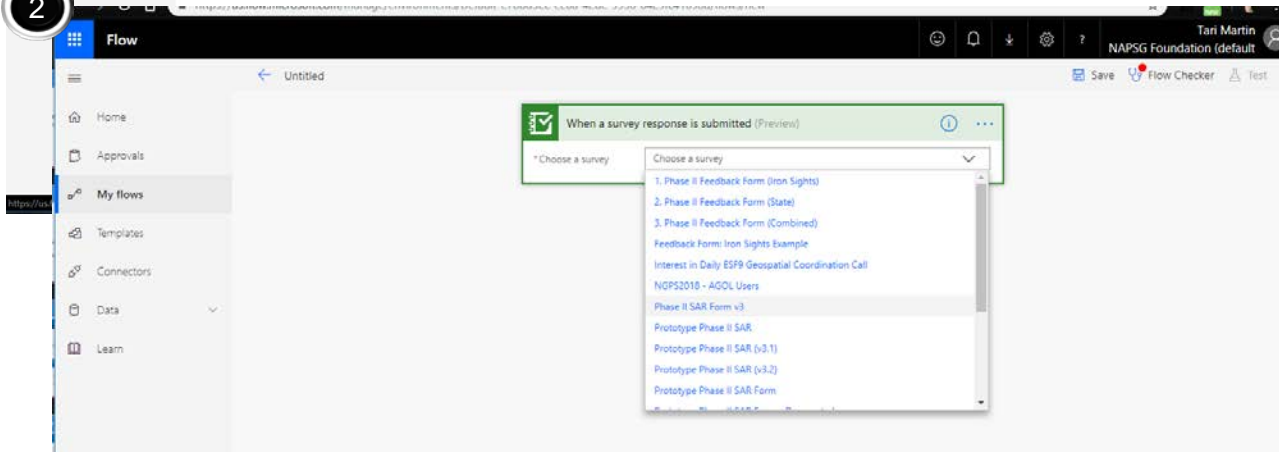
2

Flow

Tari Martin
NAPSG Foundation (default

Untitled

Save Flow Checker Test

Home

Approvals

My flows

Templates

Connectors

Data

Learn

When a survey response is submitted (Preview)

* Choose a survey

Choose a survey

1. Phase II Feedback Form (Iron Sights)

2. Phase II Feedback Form (State)

3. Phase II Feedback Form (Combined)

Feedback Form: Iron Sights Example

Interest in Daily ESF9 Geospatial Coordination Call

NGPS2018 - AGOL Users

Phase II SAR Form v3

Prototype Phase II SAR

Prototype Phase II SAR (v3.1)

Prototype Phase II SAR (v3.2)

Prototype Phase II SAR Form

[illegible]

https://us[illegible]